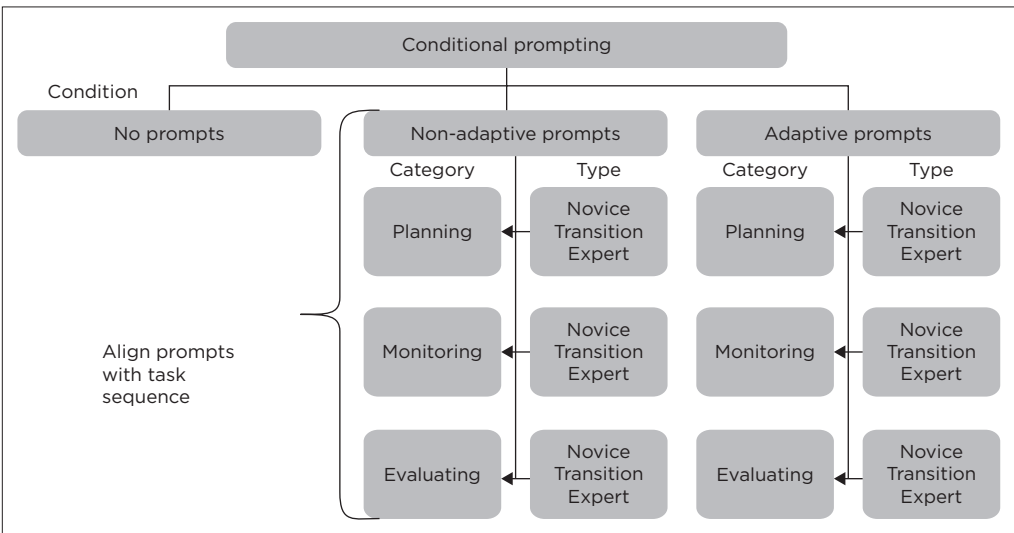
Conditional prompting

Condition

No prompts

Non-adaptive prompts

Adaptive prompts

Category

Type

Category

Type

Planning

Novice
Transition
Expert

Planning

Novice
Transition
Expert

Align prompts with task sequence

Monitoring

Novice
Transition
Expert

Monitoring

Novice
Transition
Expert

Evaluating

Novice
Transition
Expert

Evaluating

Novice
Transition
Expert